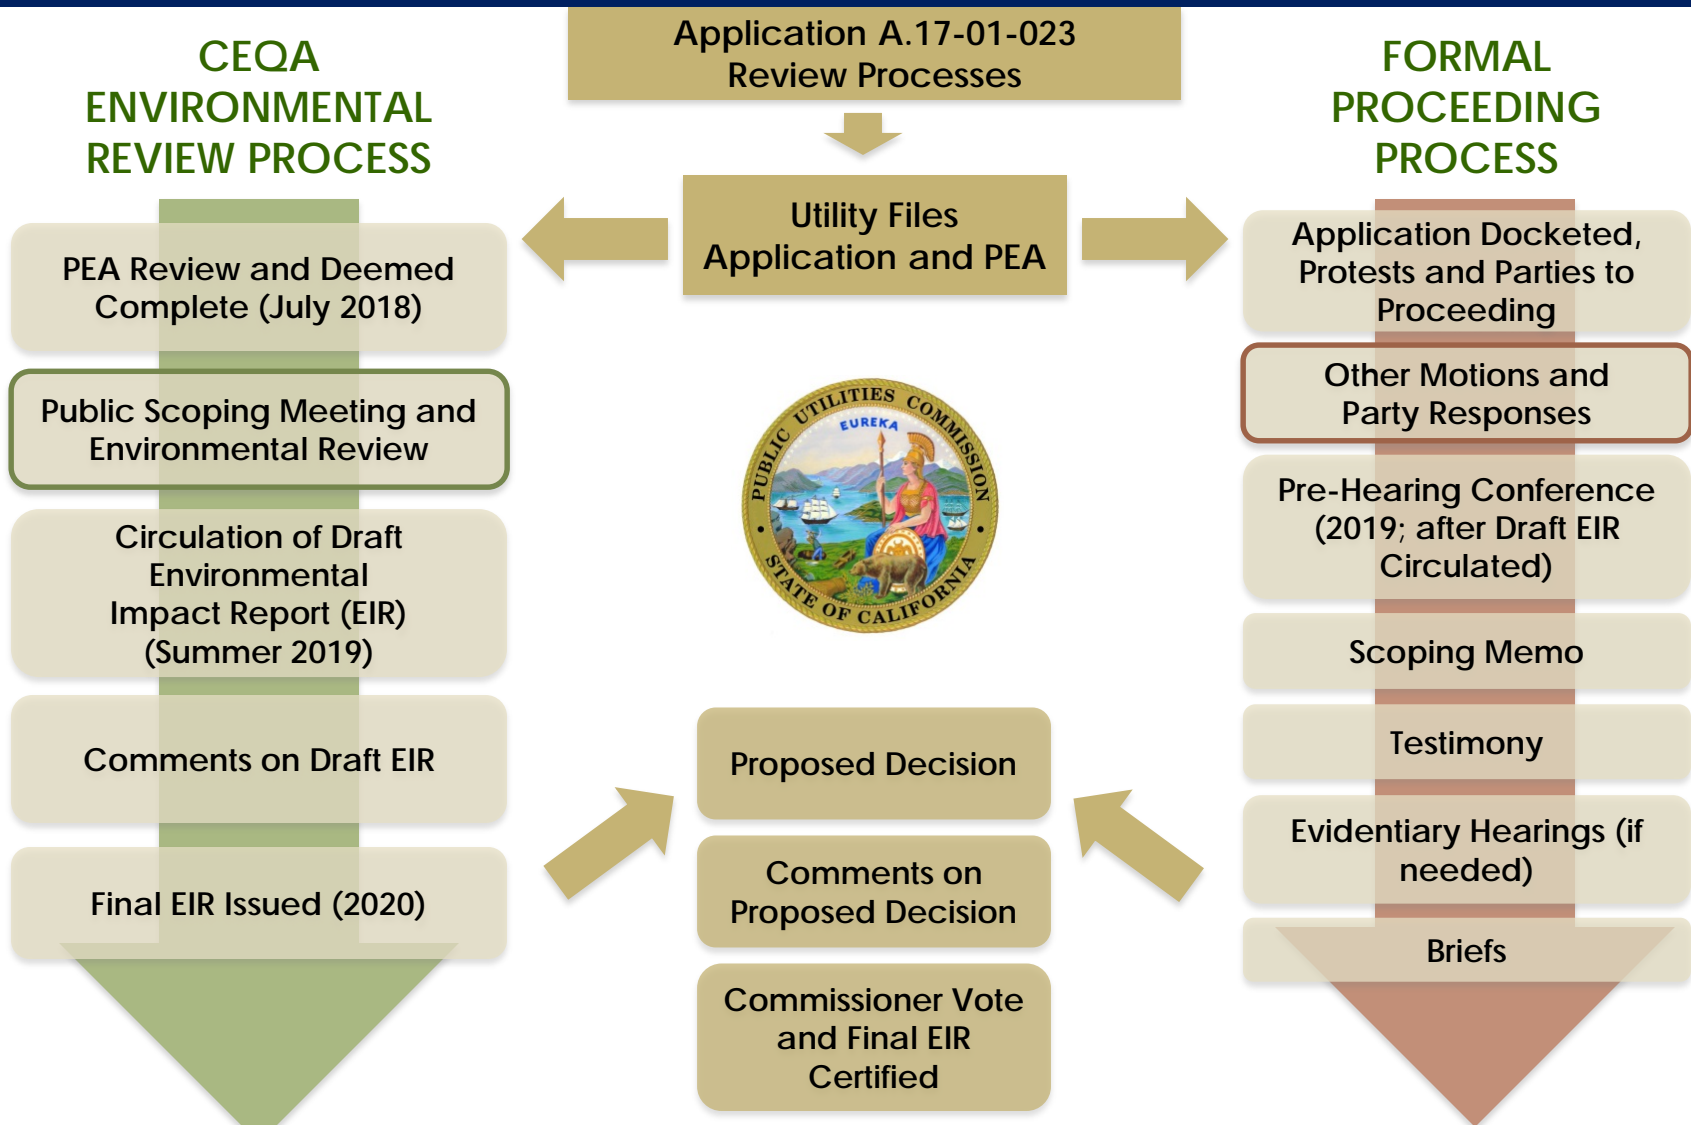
Application A.17-01-023
Review Processes

CEQA ENVIRONMENTAL REVIEW PROCESS

Utility Files Application and PEA

FORMAL PROCEEDING PROCESS

PEA Review and Deemed Complete (July 2018)

Public Scoping Meeting and Environmental Review

Circulation of Draft Environmental Impact Report (EIR) (Summer 2019)

Comments on Draft EIR

Final EIR Issued (2020)

PUBLIC UTILITIES COMMISSION
EUREKA
STATE OF CALIFORNIA

Proposed Decision

Comments on Proposed Decision

Commissioner Vote and Final EIR Certified

Application Docketed, Protests and Parties to Proceeding

Other Motions and Party Responses

Pre-Hearing Conference (2019; after Draft EIR Circulated)

Scoping Memo

Testimony

Evidentiary Hearings (if needed)

Briefs